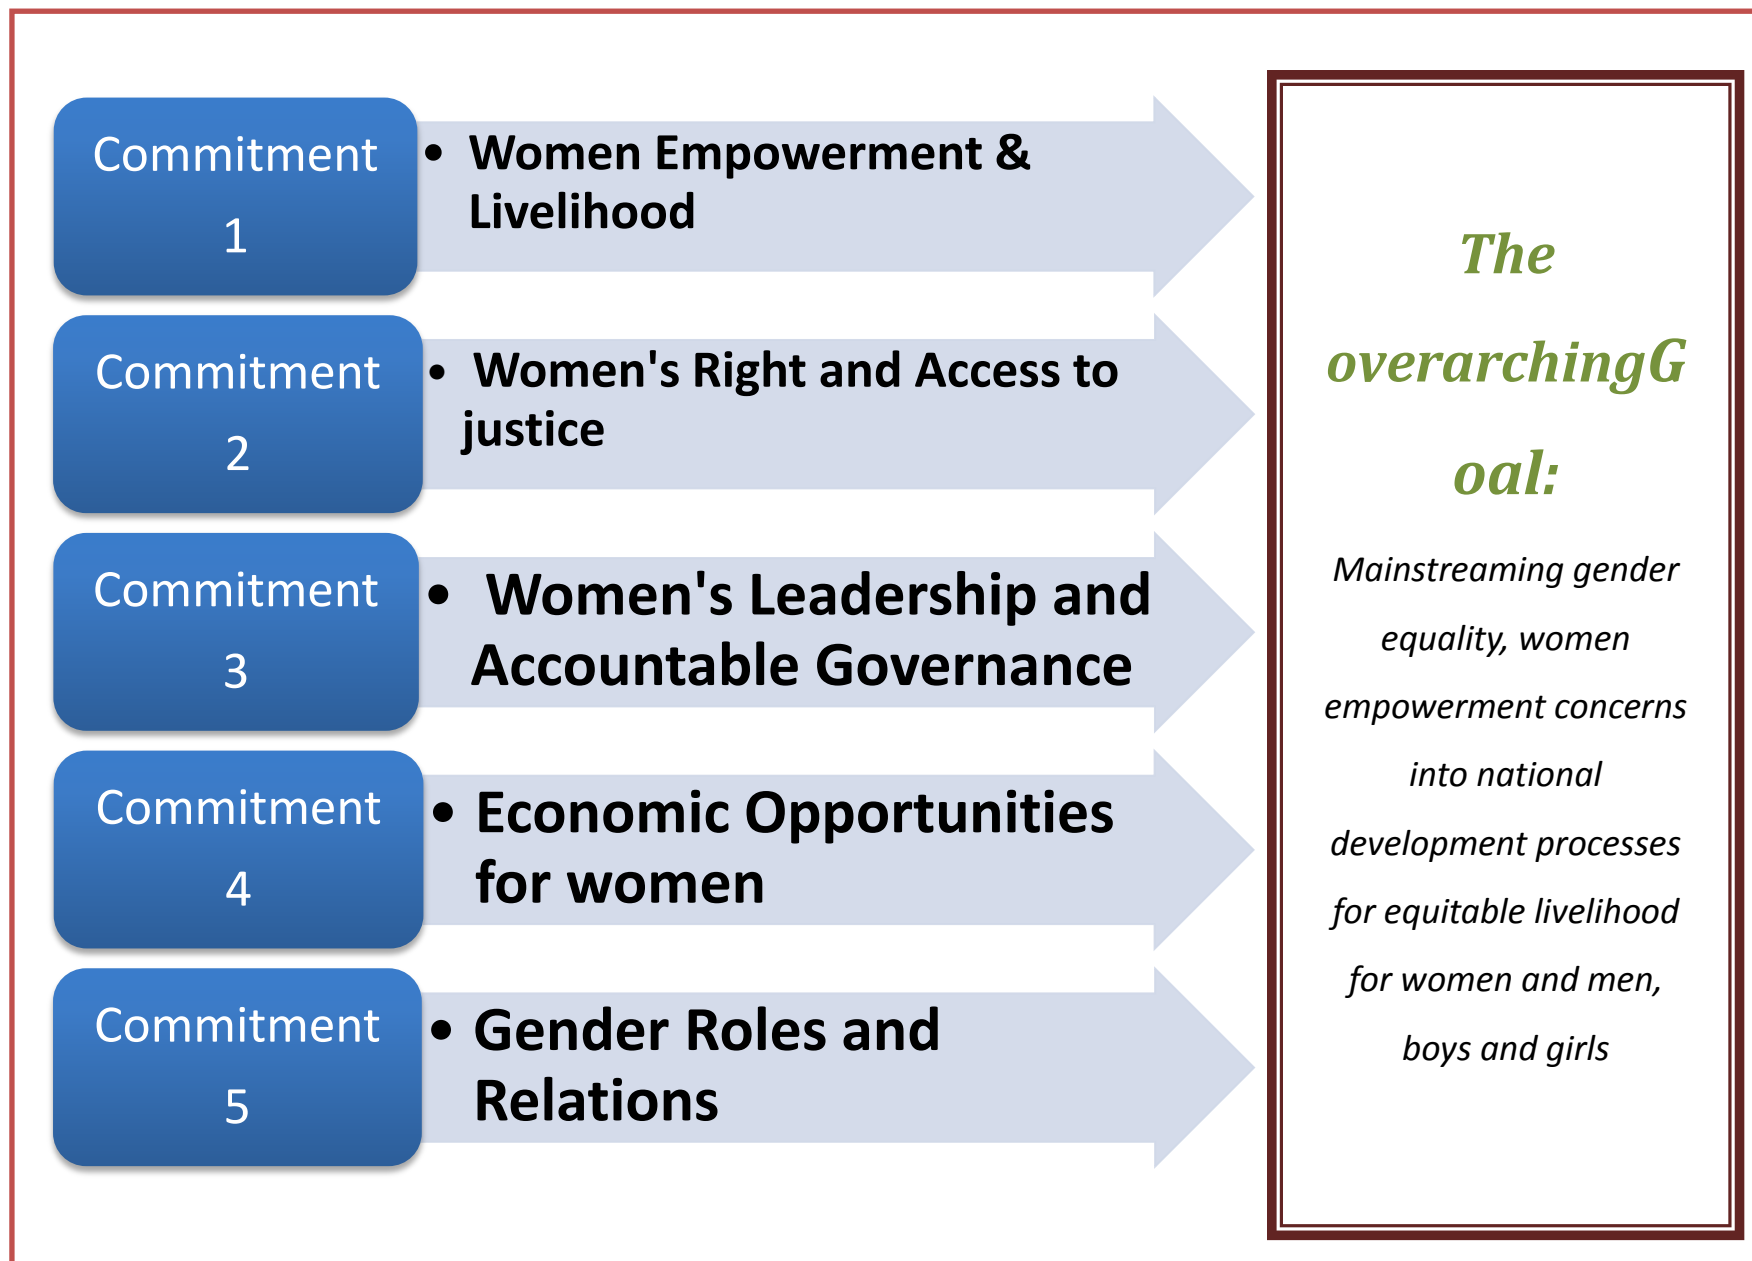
Commitment 1

• Women Empowerment & Livelihood

Commitment 2

• Women's Right and Access to justice

Commitment 3

• Women's Leadership and Accountable Governance

Commitment 4

• Economic Opportunities for women

Commitment 5

• Gender Roles and Relations

The overarchingGoal:

Mainstreaming gender equality, women empowerment concerns into national development processes for equitable livelihood for women and men, boys and girls